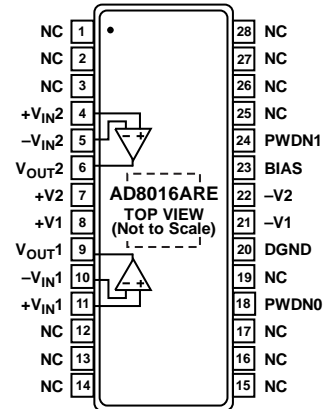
NC 1
NC 2
NC 3
$+V_{IN}2$ 4
$-V_{IN}2$ 5
$V_{OUT}2$ 6
+V2 7
+V1 8
$V_{OUT}1$ 9
$-V_{IN}1$ 10
$+V_{IN}1$ 11
NC 12
NC 13
NC 14

28 NC
27 NC
26 NC
25 NC
24 PWDN1
23 BIAS
22 –V2
21 –V1
20 DGND
19 NC
18 PWDN0
17 NC
16 NC
15 NC

–
+
–
+

AD8016ARE
TOP VIEW
(Not to Scale)